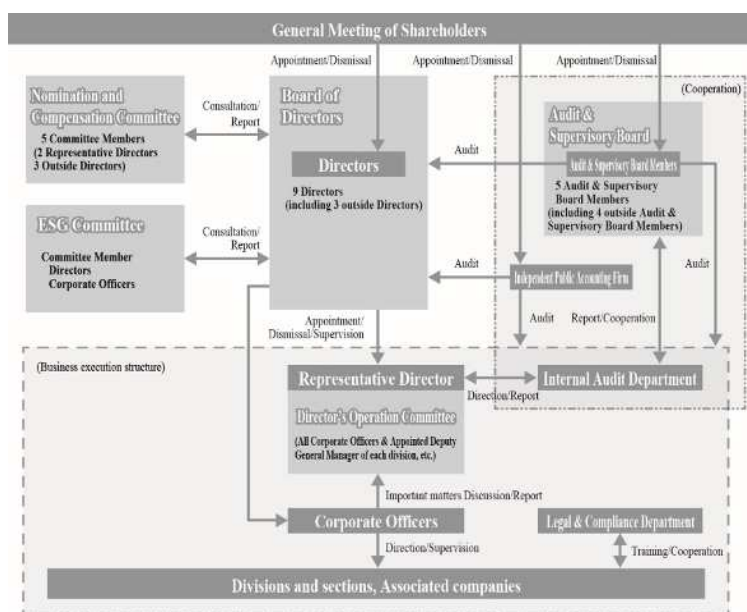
General Meeting of Shareholders

Appointment/Dismissal

Appointment/Dismissal

Appointment/Dismissal

(Cooperation)

Nomination and Compensation Committee
5 Committee Members
(2 Representative Directors
3 Outside Directors)

Consultation/
Report

Board of Directors

Directors
9 Directors
(including 3 outside Directors)

Audit

Audit & Supervisory Board

Audit & Supervisory Board Members
5 Audit & Supervisory Board Members
(including 4 outside Audit & Supervisory Board Members)

ESG Committee
Committee Member
Directors
Corporate Officers

Consultation/
Report

Audit

Independent Public Accounting Firm

Audit

Appointment/
Dismissal/Supervision

Audit

Report/Cooperation

(Business execution structure)

Representative Director

Direction/Report

Internal Audit Department

Director's Operation Committee
(All Corporate Officers & Appointed Deputy General Manager of each division, etc.)

Important matters Discussion/Report

Corporate Officers

Legal & Compliance Department

Direction/Supervision

Training/Cooperation

Divisions and sections, Associated companies